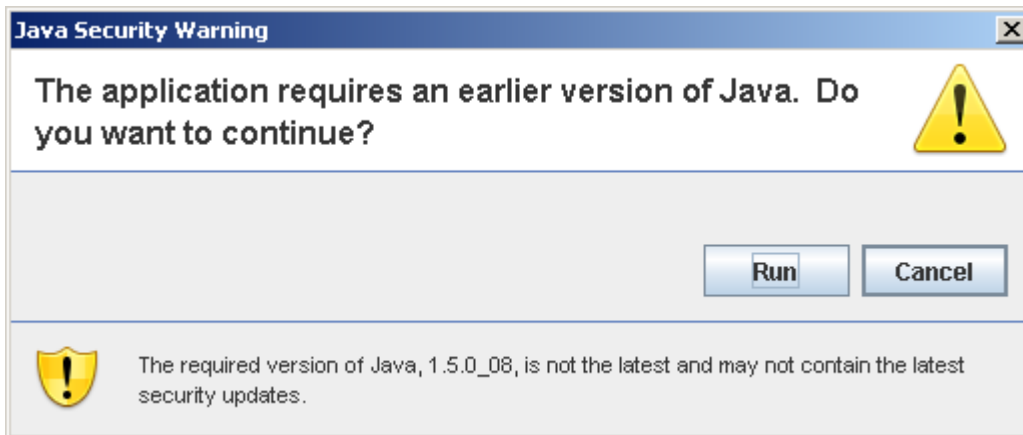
Java Security Warning

The application requires an earlier version of Java. Do you want to continue?

Run

Cancel

The required version of Java, 1.5.0_08, is not the latest and may not contain the latest security updates.